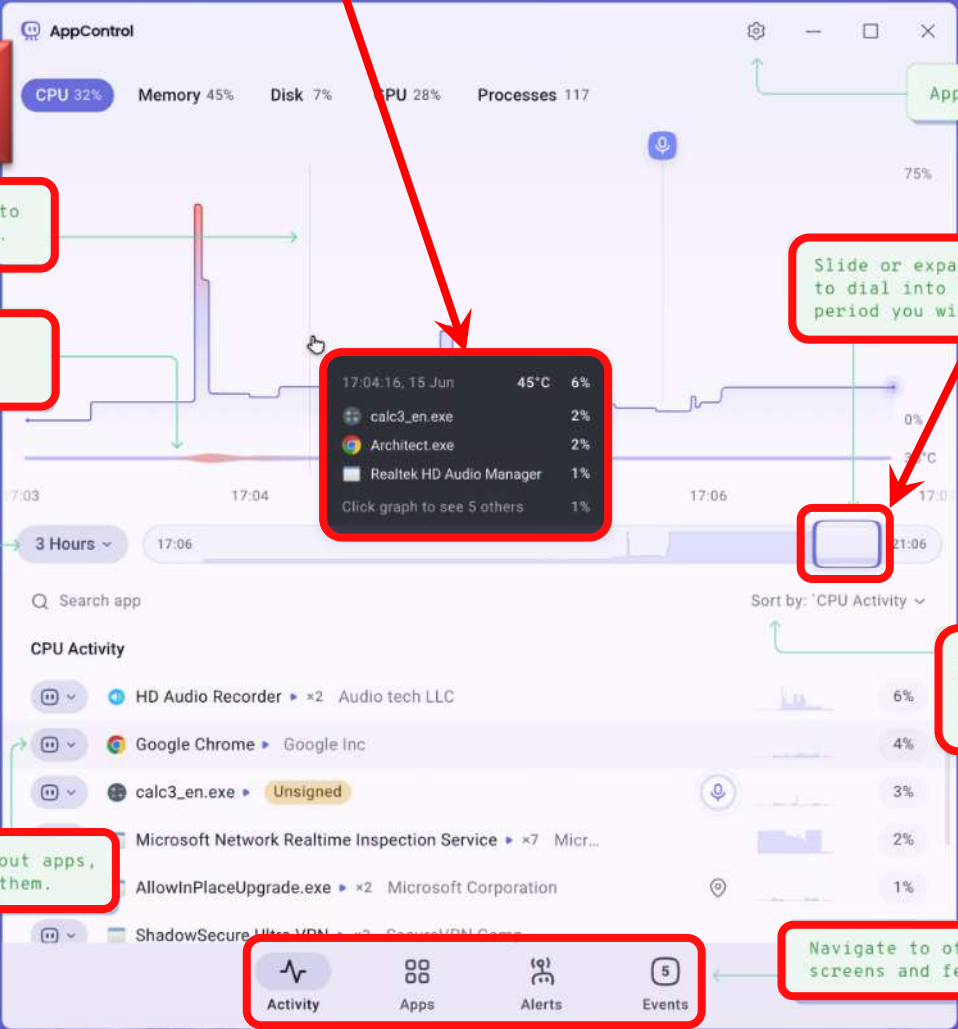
AppControl

CPU 32% Memory 45% Disk 7% GPU 28% Processes 117

App

to
.

75%

Slide or expa
to dial into
period you wi

17:04:16, 15 Jun 45°C 6%
calc3_en.exe 2%
Architect.exe 2%
Realtek HD Audio Manager 1%
Click graph to see 5 others 1%

0%
3 °C

7:03 17:04 17:06 17:0

3 Hours 17:06 21:06

Search app

Sort by: CPU Activity

CPU Activity

HD Audio Recorder ×2 Audio tech LLC 6%
Google Chrome Google Inc 4%
calc3_en.exe Unsigned 3%
Microsoft Network Realtime Inspection Service ×7 Micr... 2%
AllowInPlaceUpgrade.exe ×2 Microsoft Corporation 1%
ShadowSecure Ultra VPN ×2 SecureVPN Comp

out apps,
them.

Navigate to ot
screens and fe

Activity Apps Alerts 5 Events